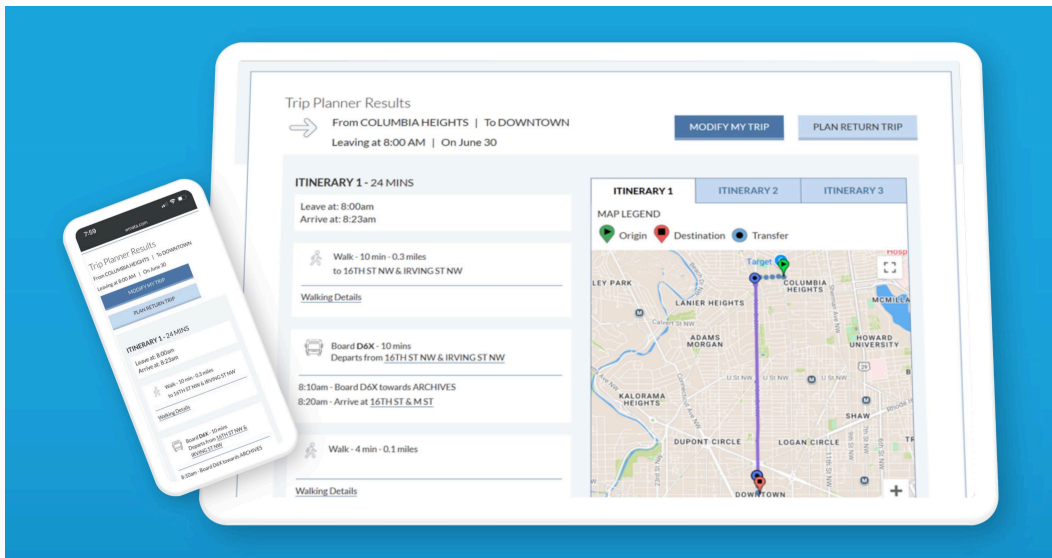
Trip Planner Results

From COLUMBIA HEIGHTS | To DOWNTOWN
Leaving at 8:00 AM | On June 30

MODIFY MY TRIP

PLAN RETURN TRIP

ITINERARY 1 - 24 MINS

Leave at: 8:00am
Arrive at: 8:23am

Walk - 10 min - 0.3 miles
to 16TH ST NW & IRVING ST NW

Walking Details

Board D6X - 10 mins
Departs from 16TH ST NW & IRVING ST NW

8:10am - Board D6X towards ARCHIVES
8:20am - Arrive at 16TH ST & M ST

Walk - 4 min - 0.1 miles

Walking Details

ITINERARY 1 | ITINERARY 2 | ITINERARY 3

MAP LEGEND

Origin Destination Transfer

Target
COLUMBIA HEIGHTS
LEY PARK
LANIER HEIGHTS
MCMILLA
ADAMS MORGAN
HOWARD UNIVERSITY
KALORAMA HEIGHTS
SHAW
DUPONT CIRCLE
LOGAN CIRCLE
DOWNTOWN
Calvert St NW
U St NW
Hosp

7:59
wmata.com

Trip Planner Results
From COLUMBIA HEIGHTS | To DOWNTOWN
Leaving at 8:00 AM | On June 30
MODIFY MY TRIP
PLAN RETURN TRIP
ITINERARY 1 - 24 MINS
Leave at: 8:00am
Arrive at: 8:23am
Walk - 10 min - 0.3 miles
to 16TH ST NW & IRVING ST NW
Walking Details
Board D6X - 10 mins
Departs from 16TH ST NW & IRVING ST NW
8:10am - Board D6X towards ARCHIVES